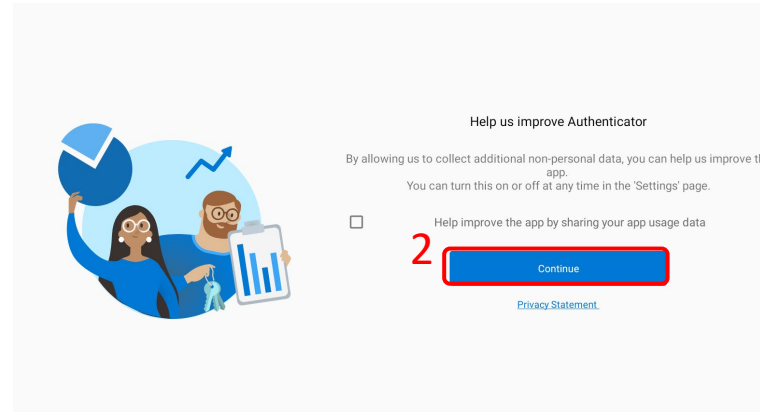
Help us improve Authenticator

By allowing us to collect additional non-personal data, you can help us improve th app.
You can turn this on or off at any time in the 'Settings' page.

Help improve the app by sharing your app usage data

2

Continue

Privacy Statement